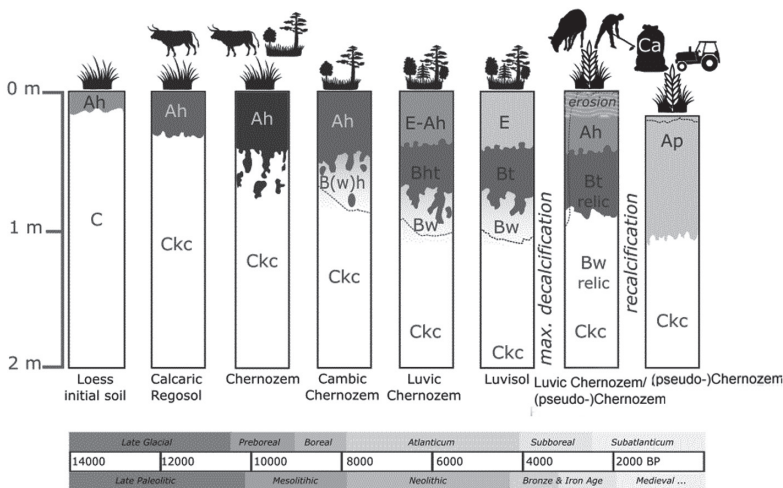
0 m
1 m
2 m

Ah
C
Loess initial soil

Ah
Ckc
Calcaric Regosol

Ah
Ckc
Chernozem

Ah
B(w)h
Ckc
Cambic Chernozem

E-Ah
Bht
Bw
Ckc
Luvic Chernozem

E
Bt
Bw
Ckc
Luvisol

max. decalcification

erosion
Ah
Bt relic
Bw relic
Ckc
Luvic Chernozem/ (pseudo-)Chernozem

recalcification

Ca

Ap
Ckc
(pseudo-)Chernozem

| Late Glacial | | Preboreal | Boreal | Atlanticum | | Subboreal | Subatlanticum |
|---|---|---|---|---|---|---|---|
| 14000 | 12000 | 10000 | | 8000 | 6000 | 4000 | 2000 BP |
| Late Paleolitic | | Mesolithic | | Neolithic | | Bronze & Iron Age | Medieval ... |